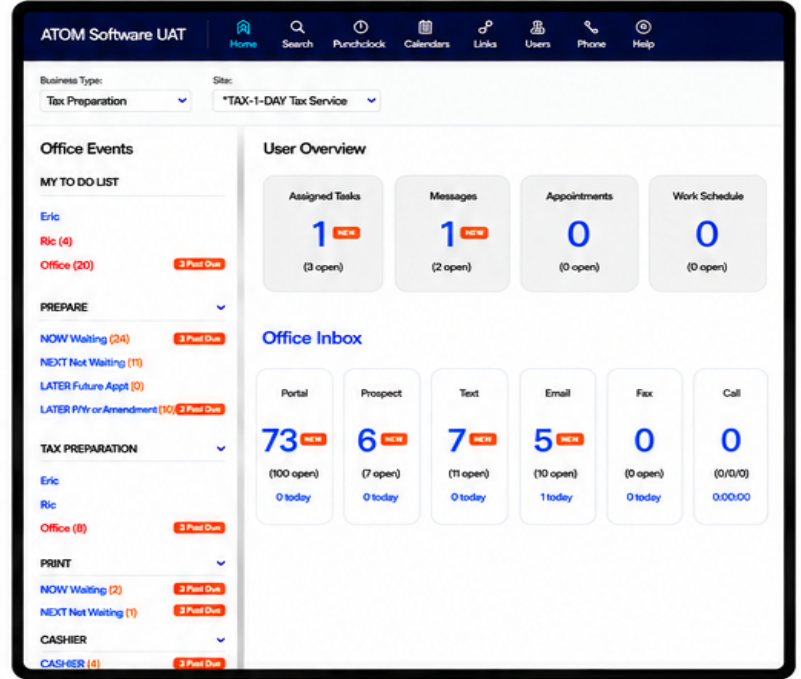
ATOM Software UAT

Home Search Punchclock Calendars Links Users Phone Help

Business Type:
Tax Preparation

Site:
*TAX-1-DAY Tax Service

Office Events

MY TO DO LIST

Eric
Ric (4)
Office (20) 3 Past Due

PREPARE

NOW Waiting (24) 3 Past Due
NEXT Not Waiting (11)
LATER Future Appt (0)
LATER P/Yr or Amendment (10) 3 Past Due

TAX PREPARATION

Eric
Ric
Office (8) 3 Past Due

PRINT

NOW Waiting (2) 3 Past Due
NEXT Not Waiting (1) 3 Past Due

CASHIER

CASHIER (4) 3 Past Due

User Overview

| Assigned Tasks | Messages | Appointments | Work Schedule |
|---|---|---|---|
| 1 NEW | 1 NEW | 0 | 0 |
| (3 open) | (2 open) | (0 open) | (0 open) |

Office Inbox

| Portal | Prospect | Text | Email | Fax | Call |
|---|---|---|---|---|---|
| 73 NEW | 6 NEW | 7 NEW | 5 NEW | 0 | 0 |
| (100 open) | (7 open) | (11 open) | (10 open) | (0 open) | (0/0/0) |
| 0 today | 0 today | 0 today | 1 today | 0 today | 0:00:00 |